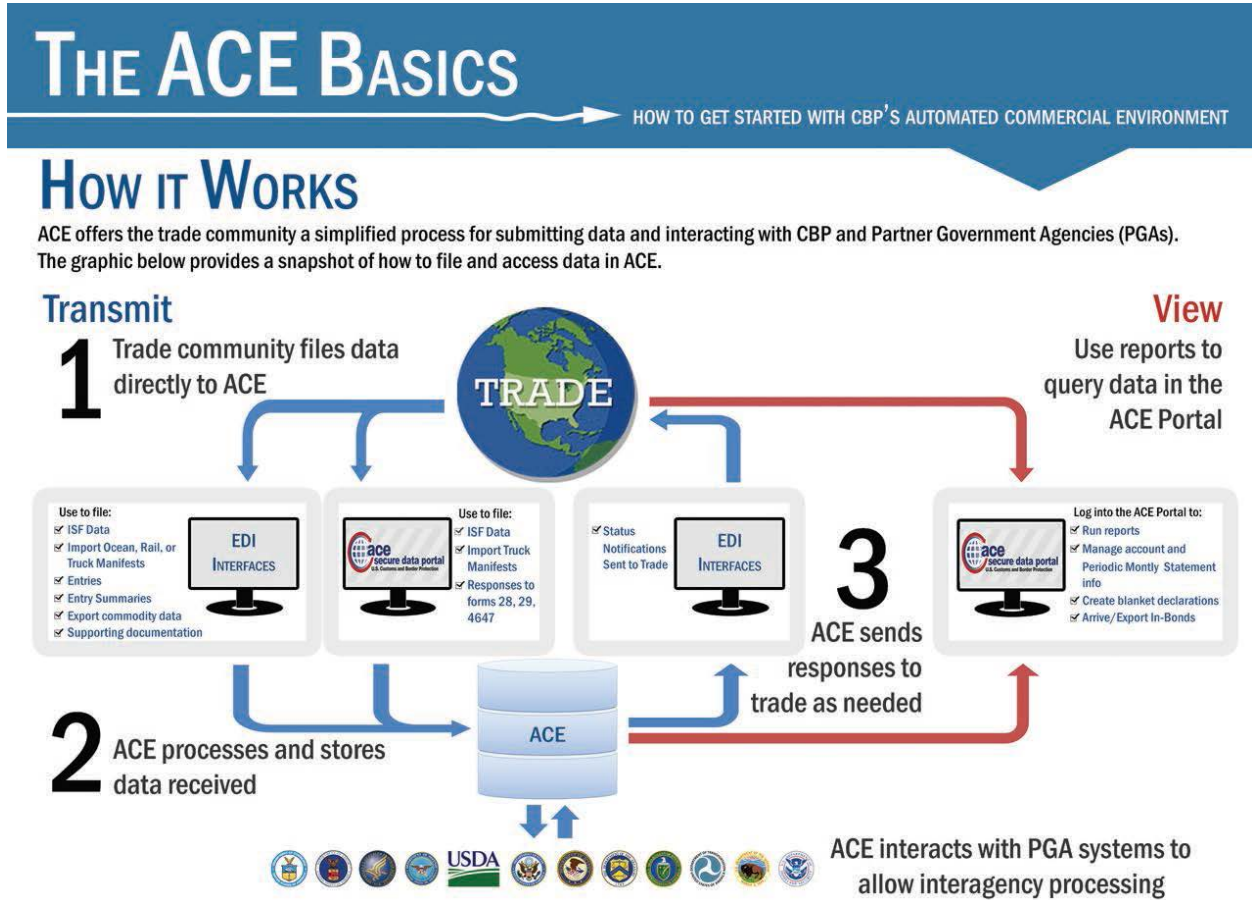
THE ACE BASICS

HOW TO GET STARTED WITH CBP'S AUTOMATED COMMERCIAL ENVIRONMENT

HOW IT WORKS

ACE offers the trade community a simplified process for submitting data and interacting with CBP and Partner Government Agencies (PGAs). The graphic below provides a snapshot of how to file and access data in ACE.

Transmit

1 Trade community files data directly to ACE

TRADE

View

Use reports to query data in the ACE Portal

Use to file:
ISF Data
Import Ocean, Rail, or Truck Manifests
Entries
Entry Summaries
Export commodity data
Supporting documentation

EDI INTERFACES

ace secure data portal U.S. Customs and Border Protection

Use to file:
ISF Data
Import Truck Manifests
Responses to forms 28, 29, 4647

Status Notifications Sent to Trade

EDI INTERFACES

3 ACE sends responses to trade as needed

ace secure data portal U.S. Customs and Border Protection

Log into the ACE Portal to:
Run reports
Manage account and Periodic Montly Statement info
Create blanket declarations
Arrive/Export In-Bonds

ACE

2 ACE processes and stores data received

USDA

ACE interacts with PGA systems to allow interagency processing